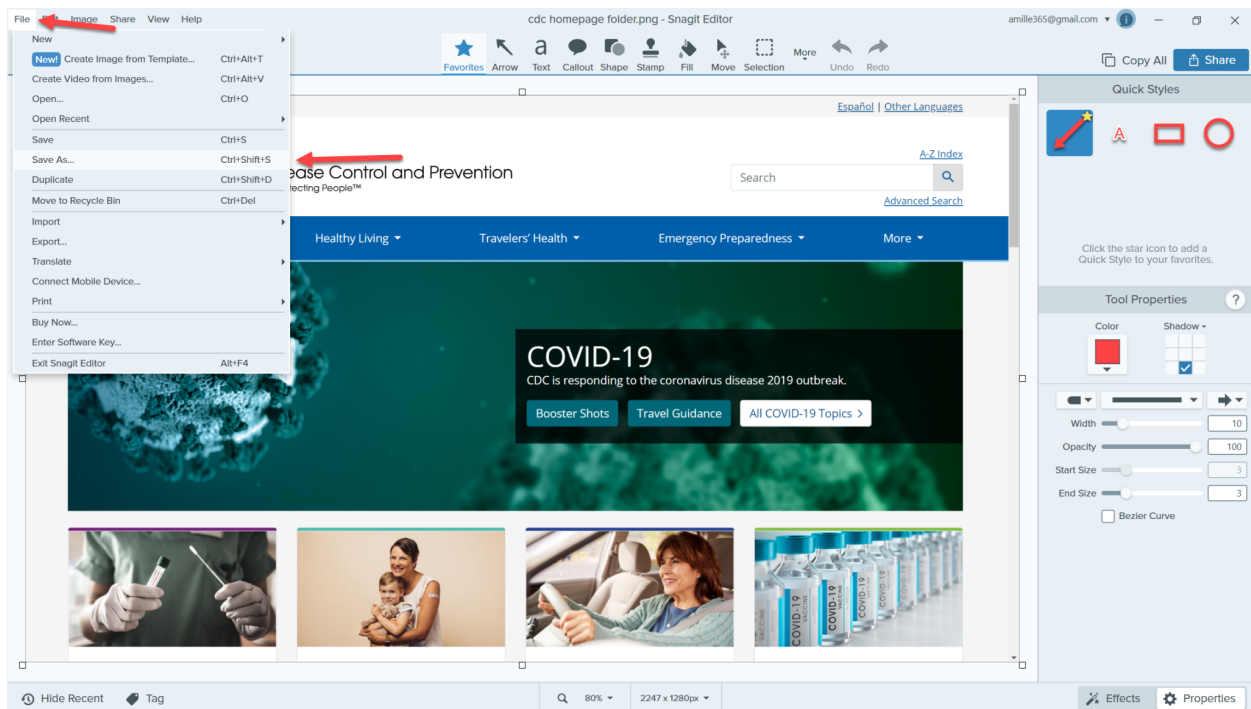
File Edit Image Share View Help

cdc homepage folder.png - Snagit Editor

amille365@gmail.com

New
New! Create Image from Template... Ctrl+Alt+T
Create Video from Images... Ctrl+Alt+V
Open... Ctrl+O
Open Recent
Save Ctrl+S
Save As... Ctrl+Shift+S
Duplicate Ctrl+Shift+D
Move to Recycle Bin Ctrl+Del
Import
Export...
Translate
Connect Mobile Device...
Print
Buy Now...
Enter Software Key...
Exit Snagit Editor Alt+F4

Favorites Arrow Text Callout Shape Stamp Fill Move Selection More Undo Redo

Copy All Share

Español | Other Languages

ease Control and Prevention
tecting People™

A-Z Index

Search

Advanced Search

Healthy Living Travelers' Health Emergency Preparedness More

COVID-19
CDC is responding to the coronavirus disease 2019 outbreak.

Booster Shots Travel Guidance All COVID-19 Topics

COVID-19 VACCINE

Quick Styles

Click the star icon to add a Quick Style to your favorites.

Tool Properties

Color Shadow

Width 10
Opacity 100
Start Size 3
End Size 3
Bezier Curve

Hide Recent Tag 80% 2247 x 1280px Effects Properties